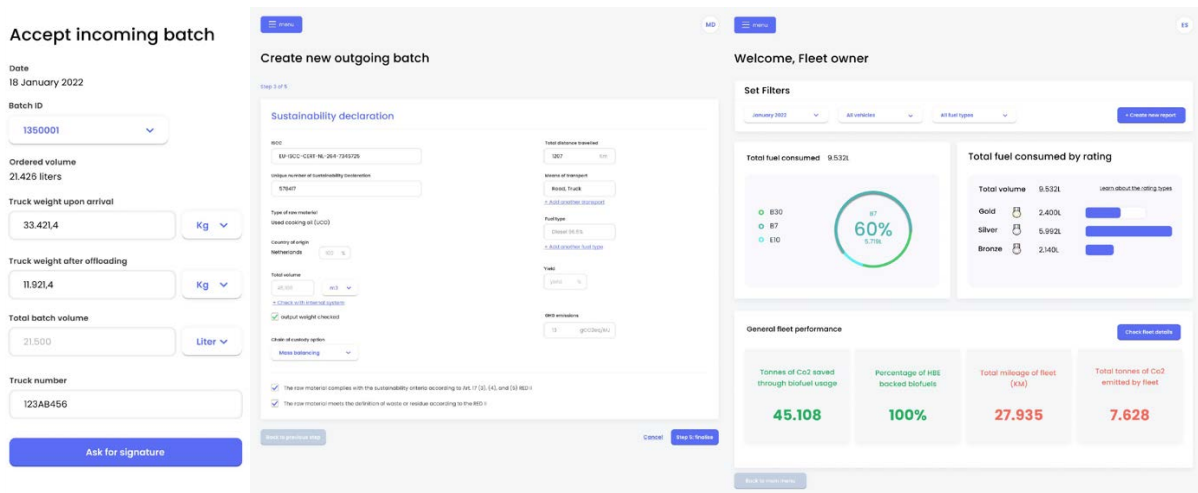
Accept incoming batch

Date
18 January 2022

Batch ID
1350001

Ordered volume
21.426 liters

Truck weight upon arrival
33.421,4
Kg

Truck weight after offloading
11.921,4
Kg

Total batch volume
21.500
Liter

Truck number
123AB456

Ask for signature

menu
MD

Create new outgoing batch

Step 3 of 5

Sustainability declaration

ISCC
EU-ISCC-CERT-NL-264-7249725

Unique number of Sustainability Declaration
575417

Type of raw material
Used cooking oil (UCO)

Country of origin
Netherlands
100 %

Total volume
45.100
m3

+ Check with internal system

output weight checked

Chain of custody option
Mass balancing

Total distance travelled
1207
KM

Means of transport
Road, Truck
+ Add another transport

Fuel type
Diesel 99.5%
+ Add another fuel type

Yield
yield %

GHG emissions
13
gCO2eq/MJ

The raw material complies with the sustainability criteria according to Art. 17 (2), (4), and (5) RED II

The raw material meets the definition of waste or residue according to the RED II

Back to previous step
Cancel
Step 5: finalize

menu
ES

Welcome, Fleet owner

Set Filters

January 2022
All vehicles
All fuel types
+ Create new report

Total fuel consumed 9.532L

B30
B7
E10

B7
60%
5.719L

Total fuel consumed by rating

Total volume 9.532L
Learn about the rating types

Gold 2.400L
Silver 5.992L
Bronze 2.140L

General fleet performance

Check fleet details

Tonnes of Co2 saved through biofuel usage
45.108

Percentage of HBE backed biofuels
100%

Total mileage of fleet (KM)
27.935

Total tonnes of Co2 emitted by fleet
7.628

Back to main menu